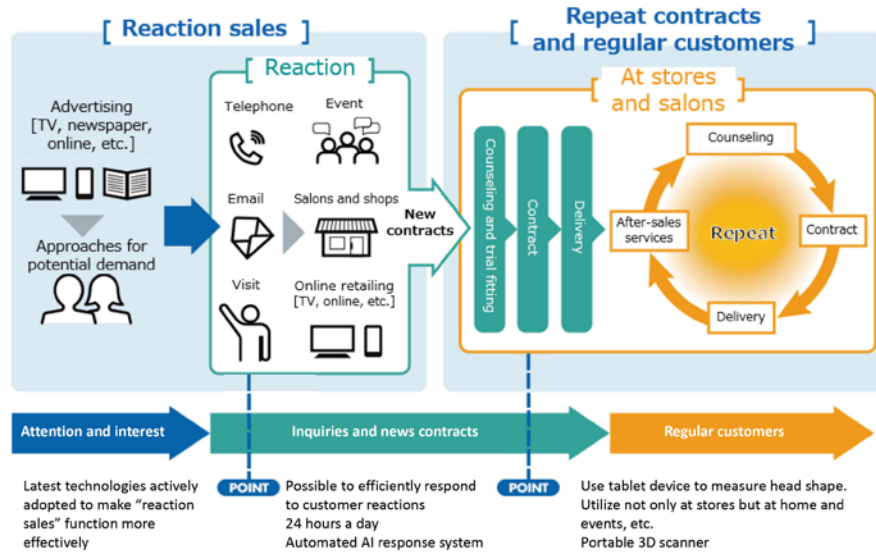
[ Reaction sales ]

[ Repeat contracts and regular customers ]

Advertising [TV, newspaper, online, etc.]

Approaches for potential demand

[ Reaction ]

Telephone

Event

Email

Salons and shops

Visit

Online retailing [TV, online, etc.]

New contracts

[ At stores and salons ]

Counseling and trial fitting

Contract

Delivery

Counseling

After-sales services

Repeat

Contract

Delivery

Attention and interest

Inquiries and news contracts

Regular customers

Latest technologies actively adopted to make "reaction sales" function more effectively

POINT

Possible to efficiently respond to customer reactions
24 hours a day
Automated AI response system

POINT

Use tablet device to measure head shape.
Utilize not only at stores but at home and events, etc.
Portable 3D scanner